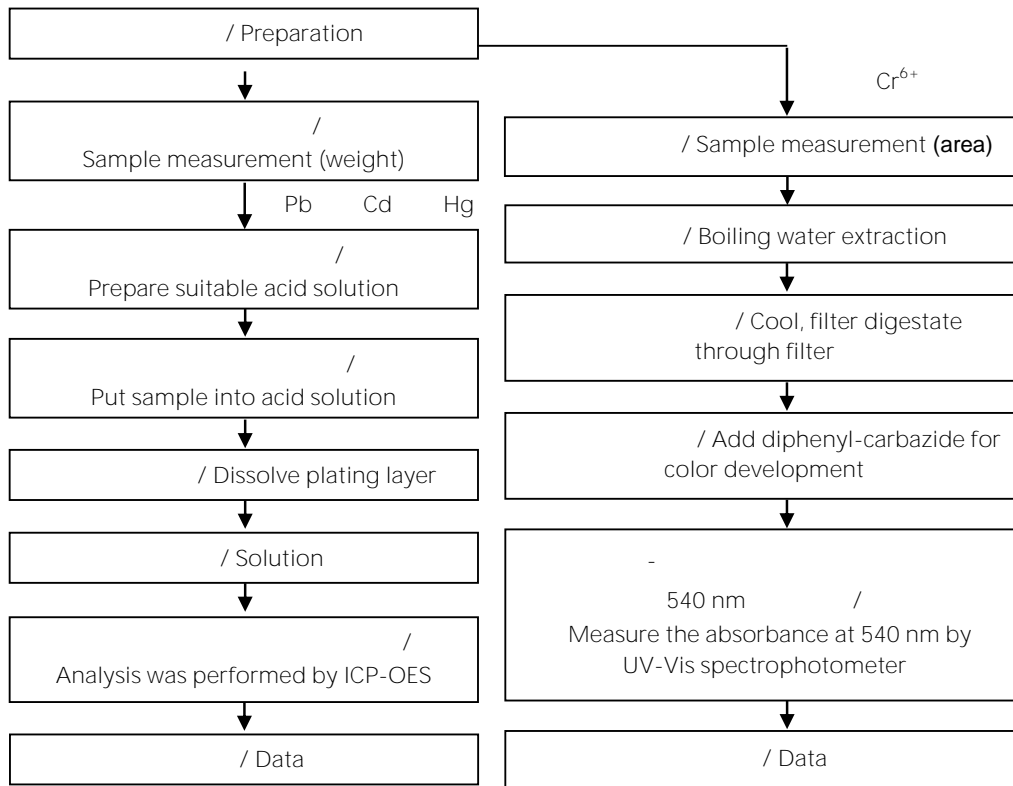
/ Preparation

/
Sample measurement (weight)

Pb Cd Hg

/
Prepare suitable acid solution

/
Put sample into acid solution

/ Dissolve plating layer

/ Solution

/
Analysis was performed by ICP-OES

/ Data

$Cr^{6+}$

/ Sample measurement (area)

/ Boiling water extraction

/ Cool, filter digestate through filter

/ Add diphenyl-carbazide for color development

-
540 nm /
Measure the absorbance at 540 nm by UV-Vis spectrophotometer

/ Data